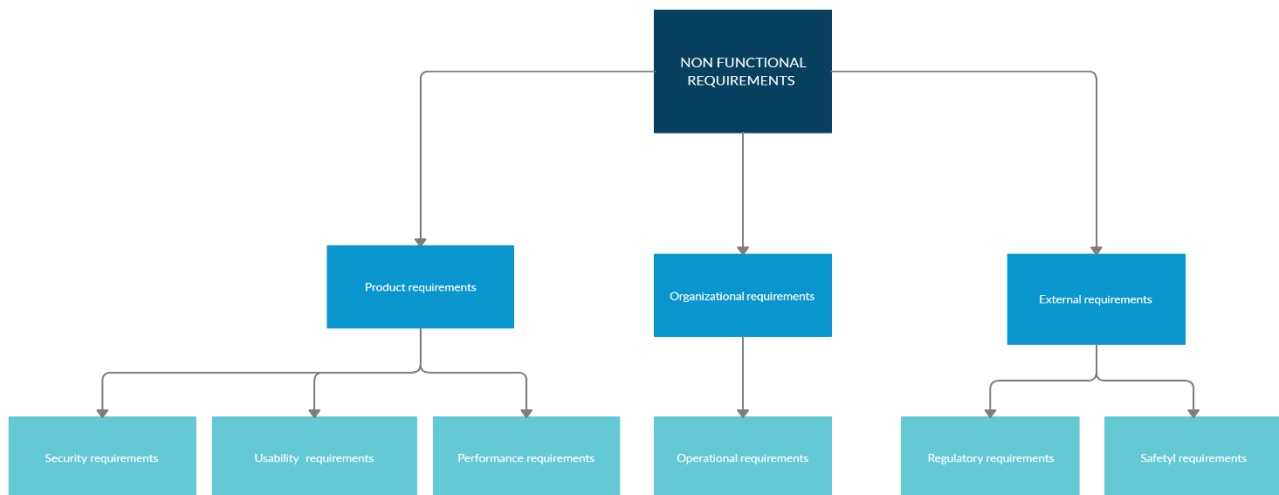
NON FUNCTIONAL REQUIREMENTS

Product requirements

Organizational requirements

External requirements

Security requirements

Usability requirements

Performance requirements

Operational requirements

Regulatory requirements

Safetyl requirements